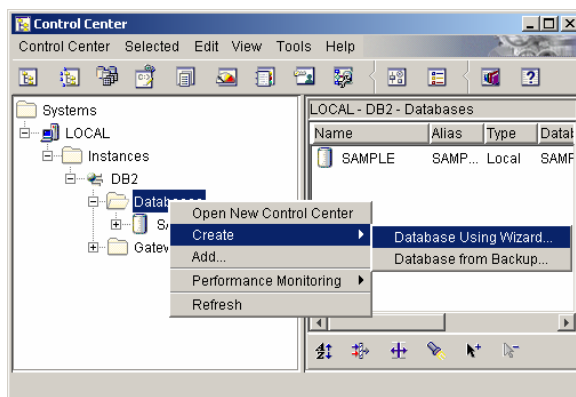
Control Center

Control Center Selected Edit View Tools Help

Systems
LOCAL
Instances
DB2
Databases
SA
Gatew

LOCAL - DB2 - Databases

| Name | Alias | Type | Datal |
|---|---|---|---|
| SAMPLE | SAMP... | Local | SAMF |

Open New Control Center
Create
Add...
Performance Monitoring
Refresh

Database Using Wizard...
Database from Backup...